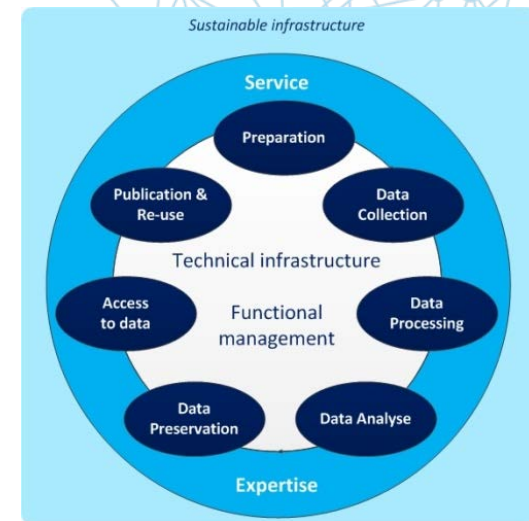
Sustainable infrastructure

Service

Preparation

Data Collection

Data Processing

Data Analyse

Data Preservation

Access to data

Publication & Re-use

Technical infrastructure

Functional management

Expertise